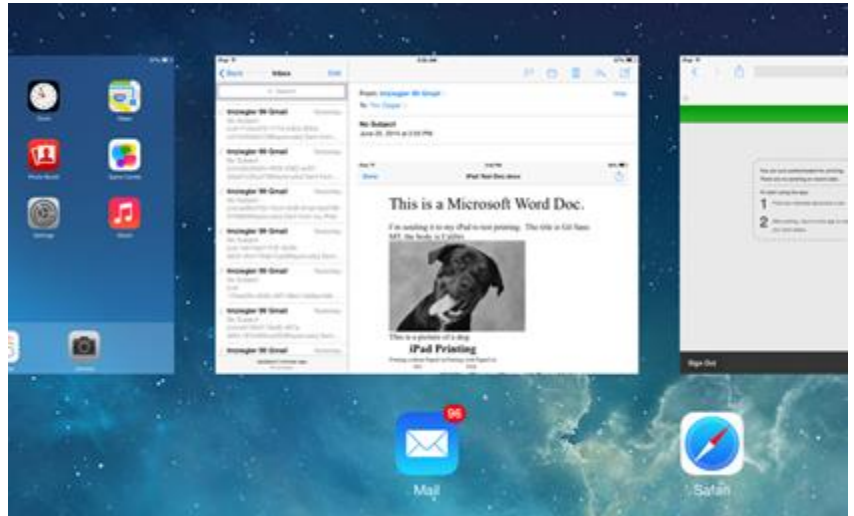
Inbox

Edit

Imzieglar W Gmail

Imzieglar W Gmail

Imzieglar W Gmail

Imzieglar W Gmail

Imzieglar W Gmail

Imzieglar W Gmail

Imzieglar W Gmail

No Subject

This is a Microsoft Word Doc.

I'm sending it to my iPad to test printing. The title is Gil Sans MT, the body is Calibri.

This is a picture of a dog

iPad Printing

1

2

Sign Out

96

Mail

Safari